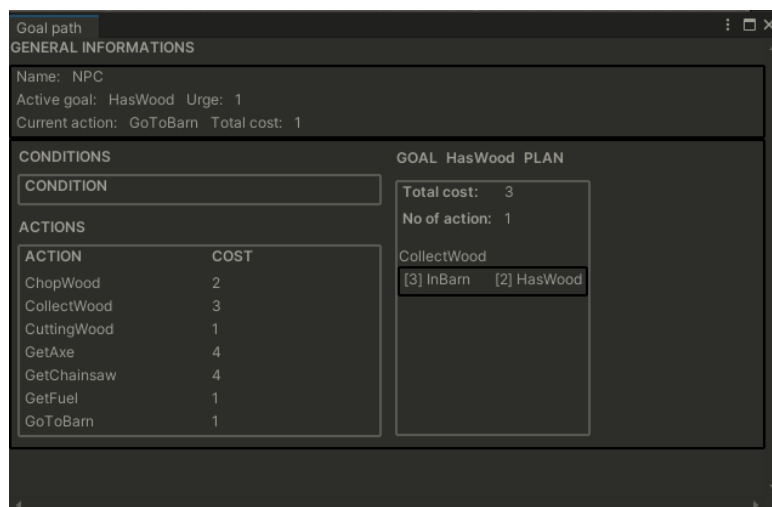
Goal path
GENERAL INFORMATIONS

Name: NPC
Active goal: HasWood Urge: 1
Current action: GoToBarn Total cost: 1

CONDITIONS

CONDITION

ACTIONS

| ACTION | COST |
|---|---|
| ChopWood | 2 |
| CollectWood | 3 |
| CuttingWood | 1 |
| GetAxe | 4 |
| GetChainsaw | 4 |
| GetFuel | 1 |
| GoToBarn | 1 |

GOAL HasWood PLAN

Total cost: 3
No of action: 1

CollectWood
[3] InBarn [2] HasWood